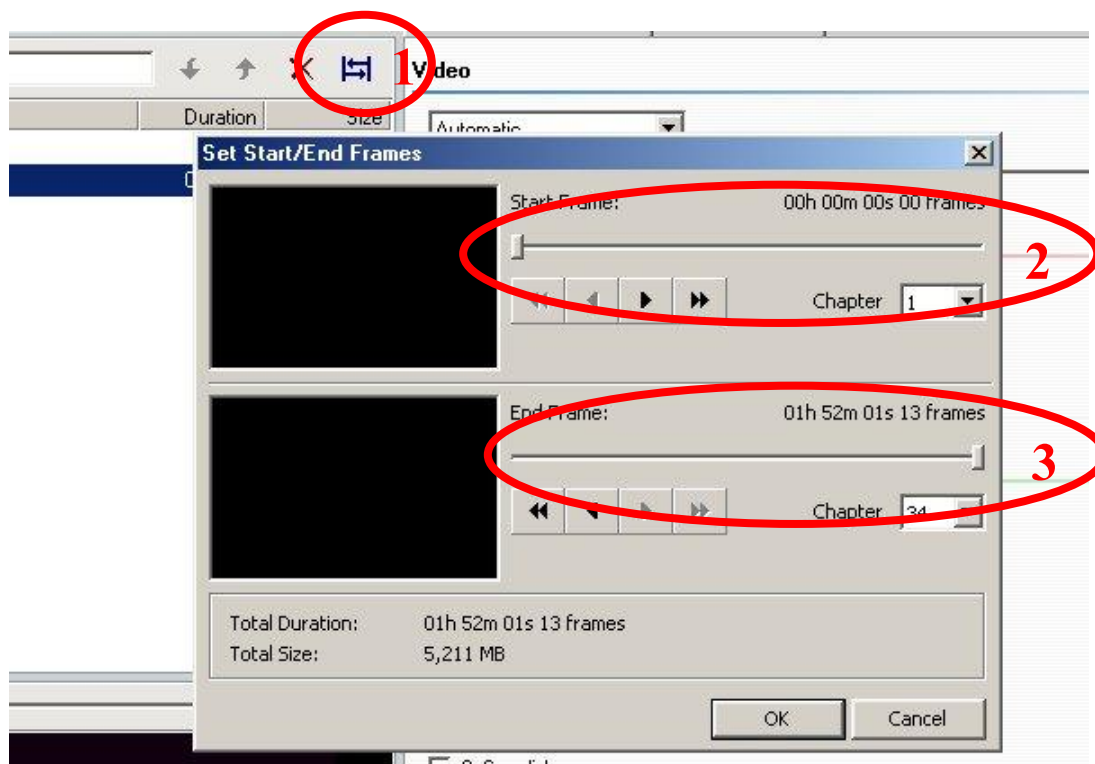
1 Video

Duration Size

Automatic

Set Start/End Frames

Start Frame: 00h 00m 00s 00 frames

2

Chapter 1

End Frame: 01h 52m 01s 13 frames

3

Chapter 34

Total Duration: 01h 52m 01s 13 frames
Total Size: 5,211 MB

OK Cancel